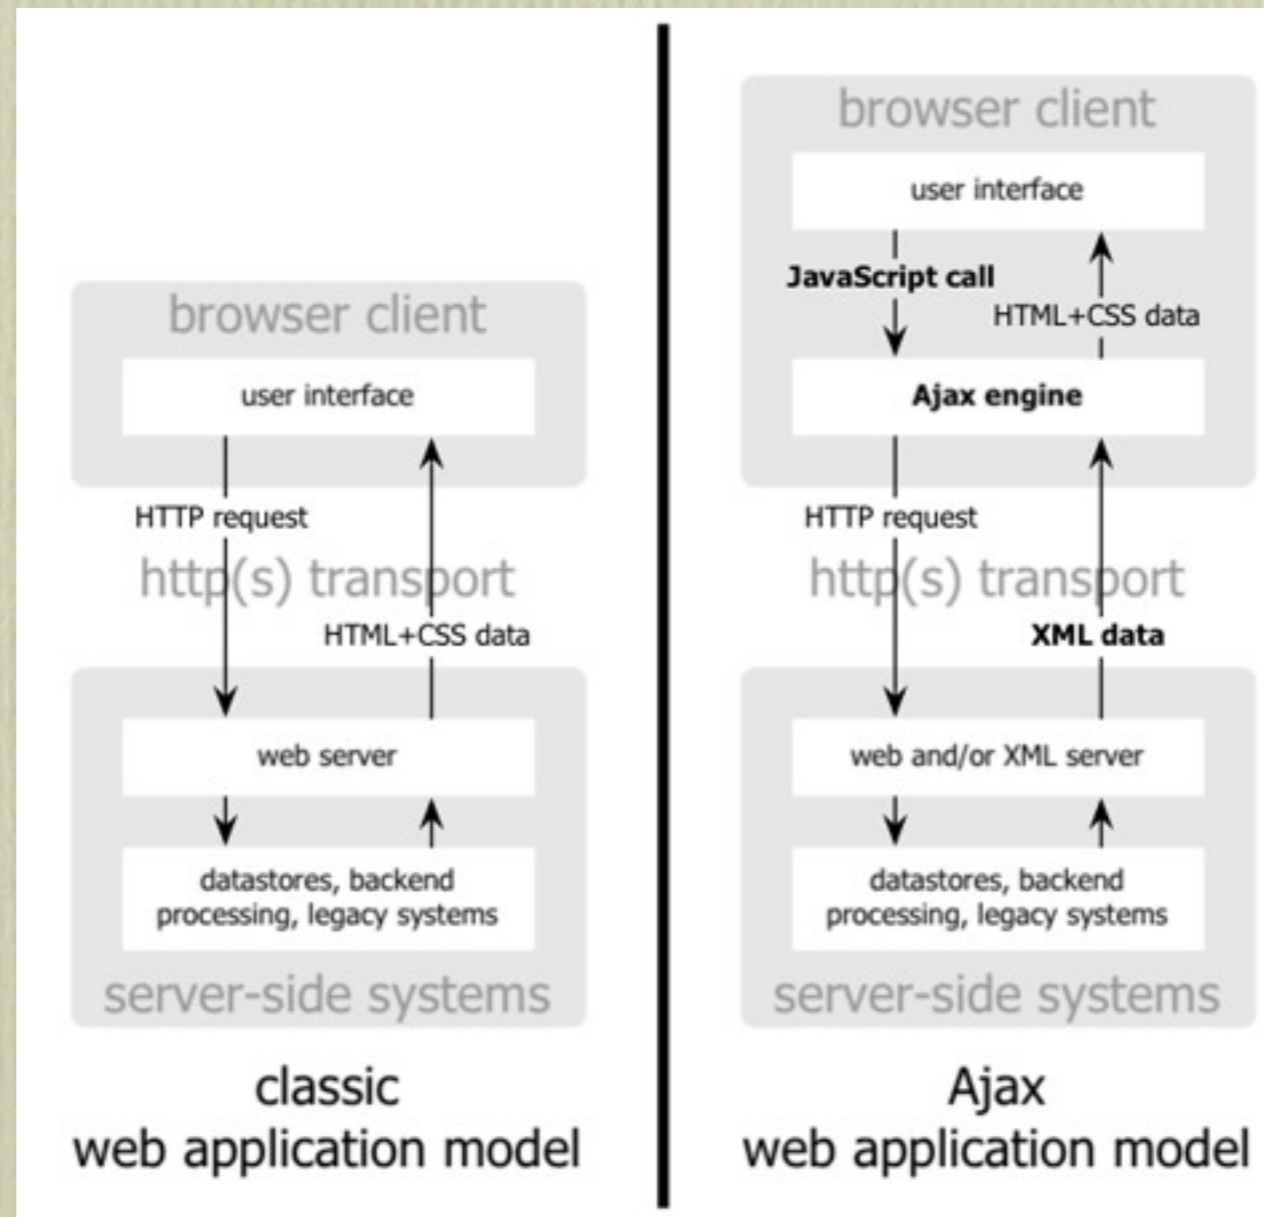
browser client

user interface

HTTP request

http(s) transport

HTML+CSS data

web server

datastores, backend processing, legacy systems

server-side systems

classic web application model

browser client

user interface

JavaScript call

HTML+CSS data

Ajax engine

HTTP request

http(s) transport

XML data

web and/or XML server

datastores, backend processing, legacy systems

server-side systems

Ajax web application model